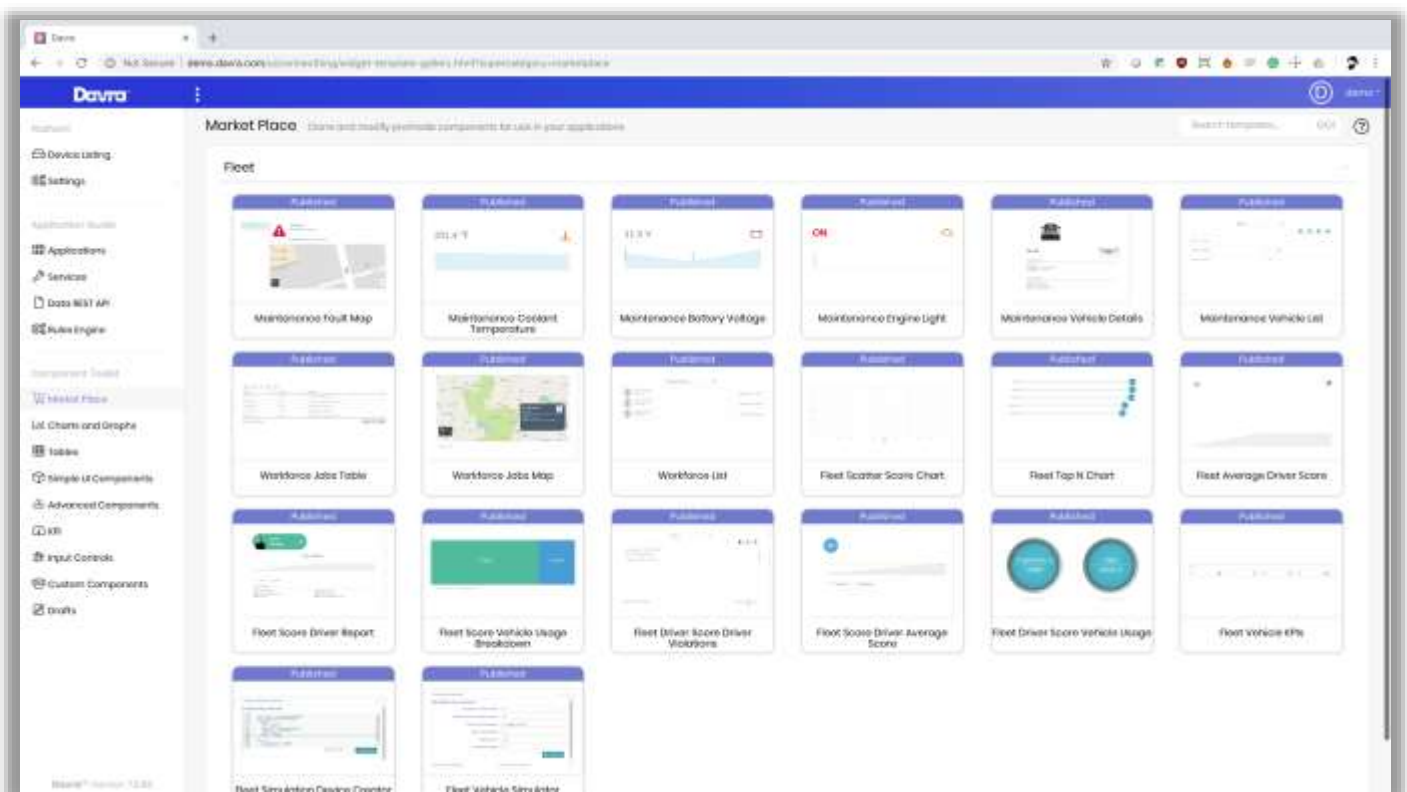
Davra

Market Place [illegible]

Search templates... GO

Fleet

Device Listing
Settings
Applications
Services
Data REST API
Rules Engine
Market Place
Charts and Graphs
Tables
Simple UI Components
Advanced Components
KPI
Input Controls
Custom Components
Drafts

Published
Maintenance Fault Map
Published
Maintenance Coolant Temperature
Published
Maintenance Battery Voltage
Published
ON
Maintenance Engine Light
Published
Maintenance Vehicle Details
Published
Maintenance Vehicle List
Published
Workforce Jobs Table
Published
Workforce Jobs Map
Published
Workforce List
Published
Fleet Scatter Score Chart
Published
Fleet Top N Chart
Published
Fleet Average Driver Score
Published
Fleet Score Driver Report
Published
Fleet Score Vehicle Usage Breakdown
Published
Fleet Driver Score Driver Violations
Published
Fleet Score Driver Average Score
Published
Fleet Driver Score Vehicle Usage
Published
Fleet Vehicle KPIs
Published
Fleet Simulation Device Creator
Published
Fleet Vehicle Simulator